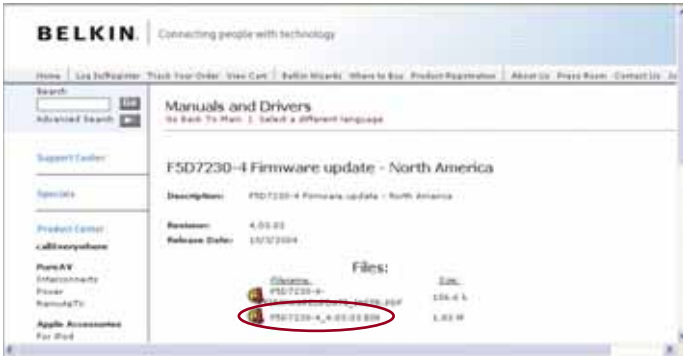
BELKIN. Connecting people with technology

Home | Log In/Register Track Your Order View Cart | Belkin Wizards Where to Buy Product Registration | About Us Press Room Contact Us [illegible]

Search
GO
Advanced Search

Support Center

Specials

Product Center
call!everywhere

PureAV
Interconnects
Power
RemoteTV

Apple Accessories
For iPod

Manuals and Drivers
Go Back To Main | Select a different language

F5D7230-4 Firmware update - North America

Description: F5D7230-4 Firmware update - North America

Revision: 4.03.03
Release Date: 10/3/2004

Files:

| Filename | Size |
|---|---|
| F5D7230-4-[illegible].PDF | 156.6 k |
| F5D7230-4_4.03.03.BIN | 1.03 M |